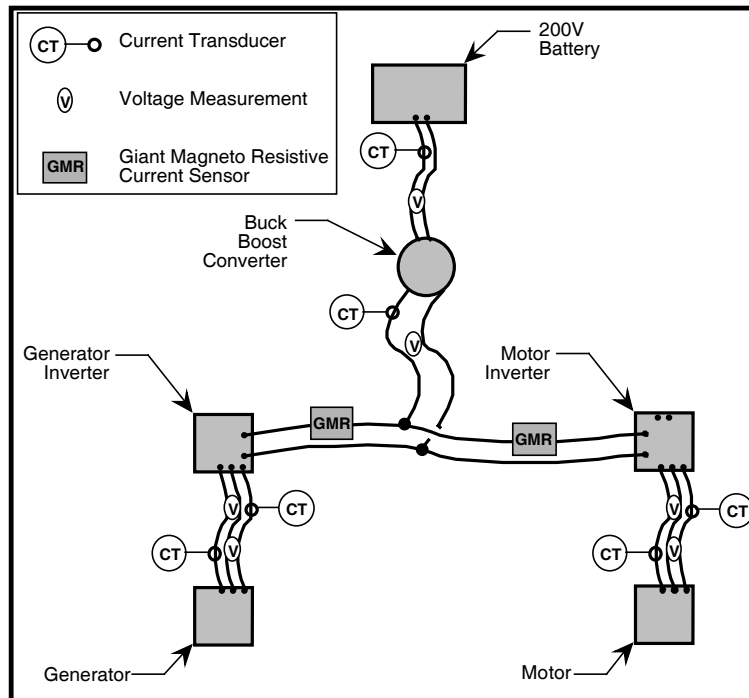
CT Current Transducer

V Voltage Measurement

GMR Giant Magneto Resistive Current Sensor

200V Battery

CT

V

Buck Boost Converter

CT

V

Generator Inverter

Motor Inverter

GMR

GMR

V

CT

CT

V

V

CT

CT

V

Generator

Motor